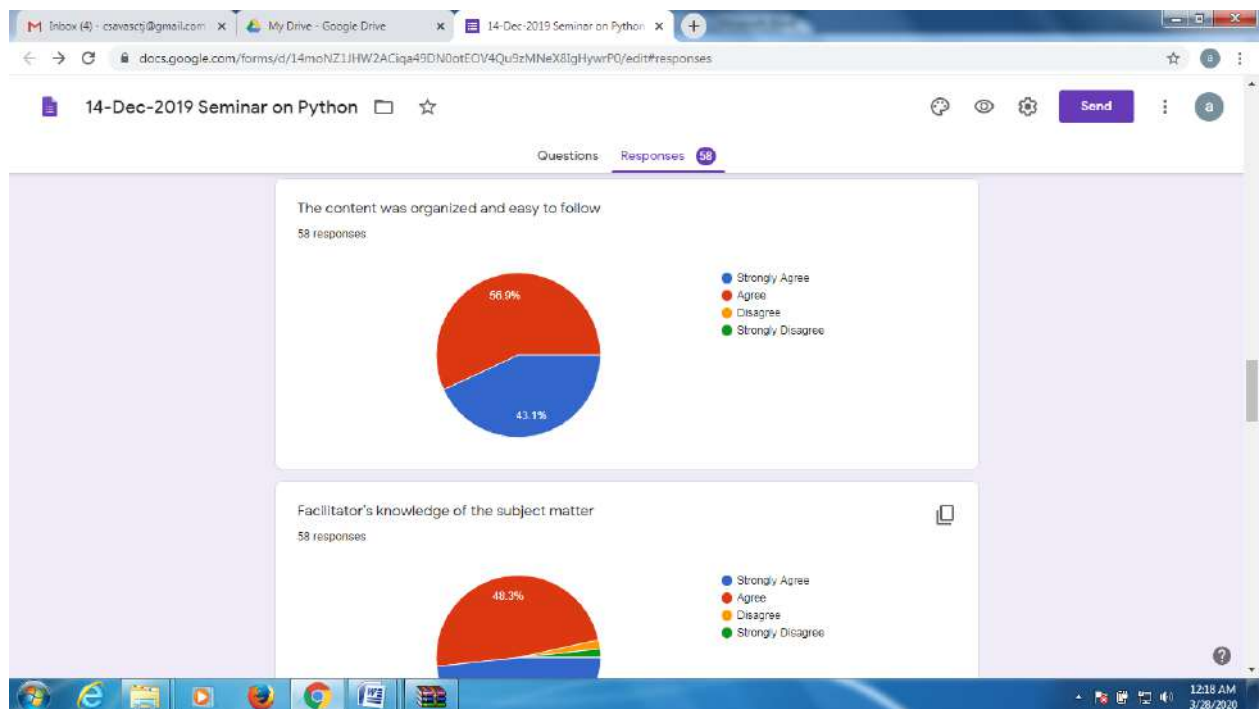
Inbox (4) - csavasctj@gmail.com ×
My Drive - Google Drive ×
14-Dec-2019 Seminar on Python ×

docs.google.com/forms/d/14moNZ1JHW2ACiqa49DN0otEOV4Qu9zMNeX8IgHywrP0/edit#responses

14-Dec-2019 Seminar on Python

Send

a

Questions Responses 58

The content was organized and easy to follow

58 responses

56.9%

43.1%

Strongly Agree
Agree
Disagree
Strongly Disagree

Facilitator's knowledge of the subject matter

58 responses

48.3%

Strongly Agree
Agree
Disagree
Strongly Disagree

12:18 AM
3/28/2020